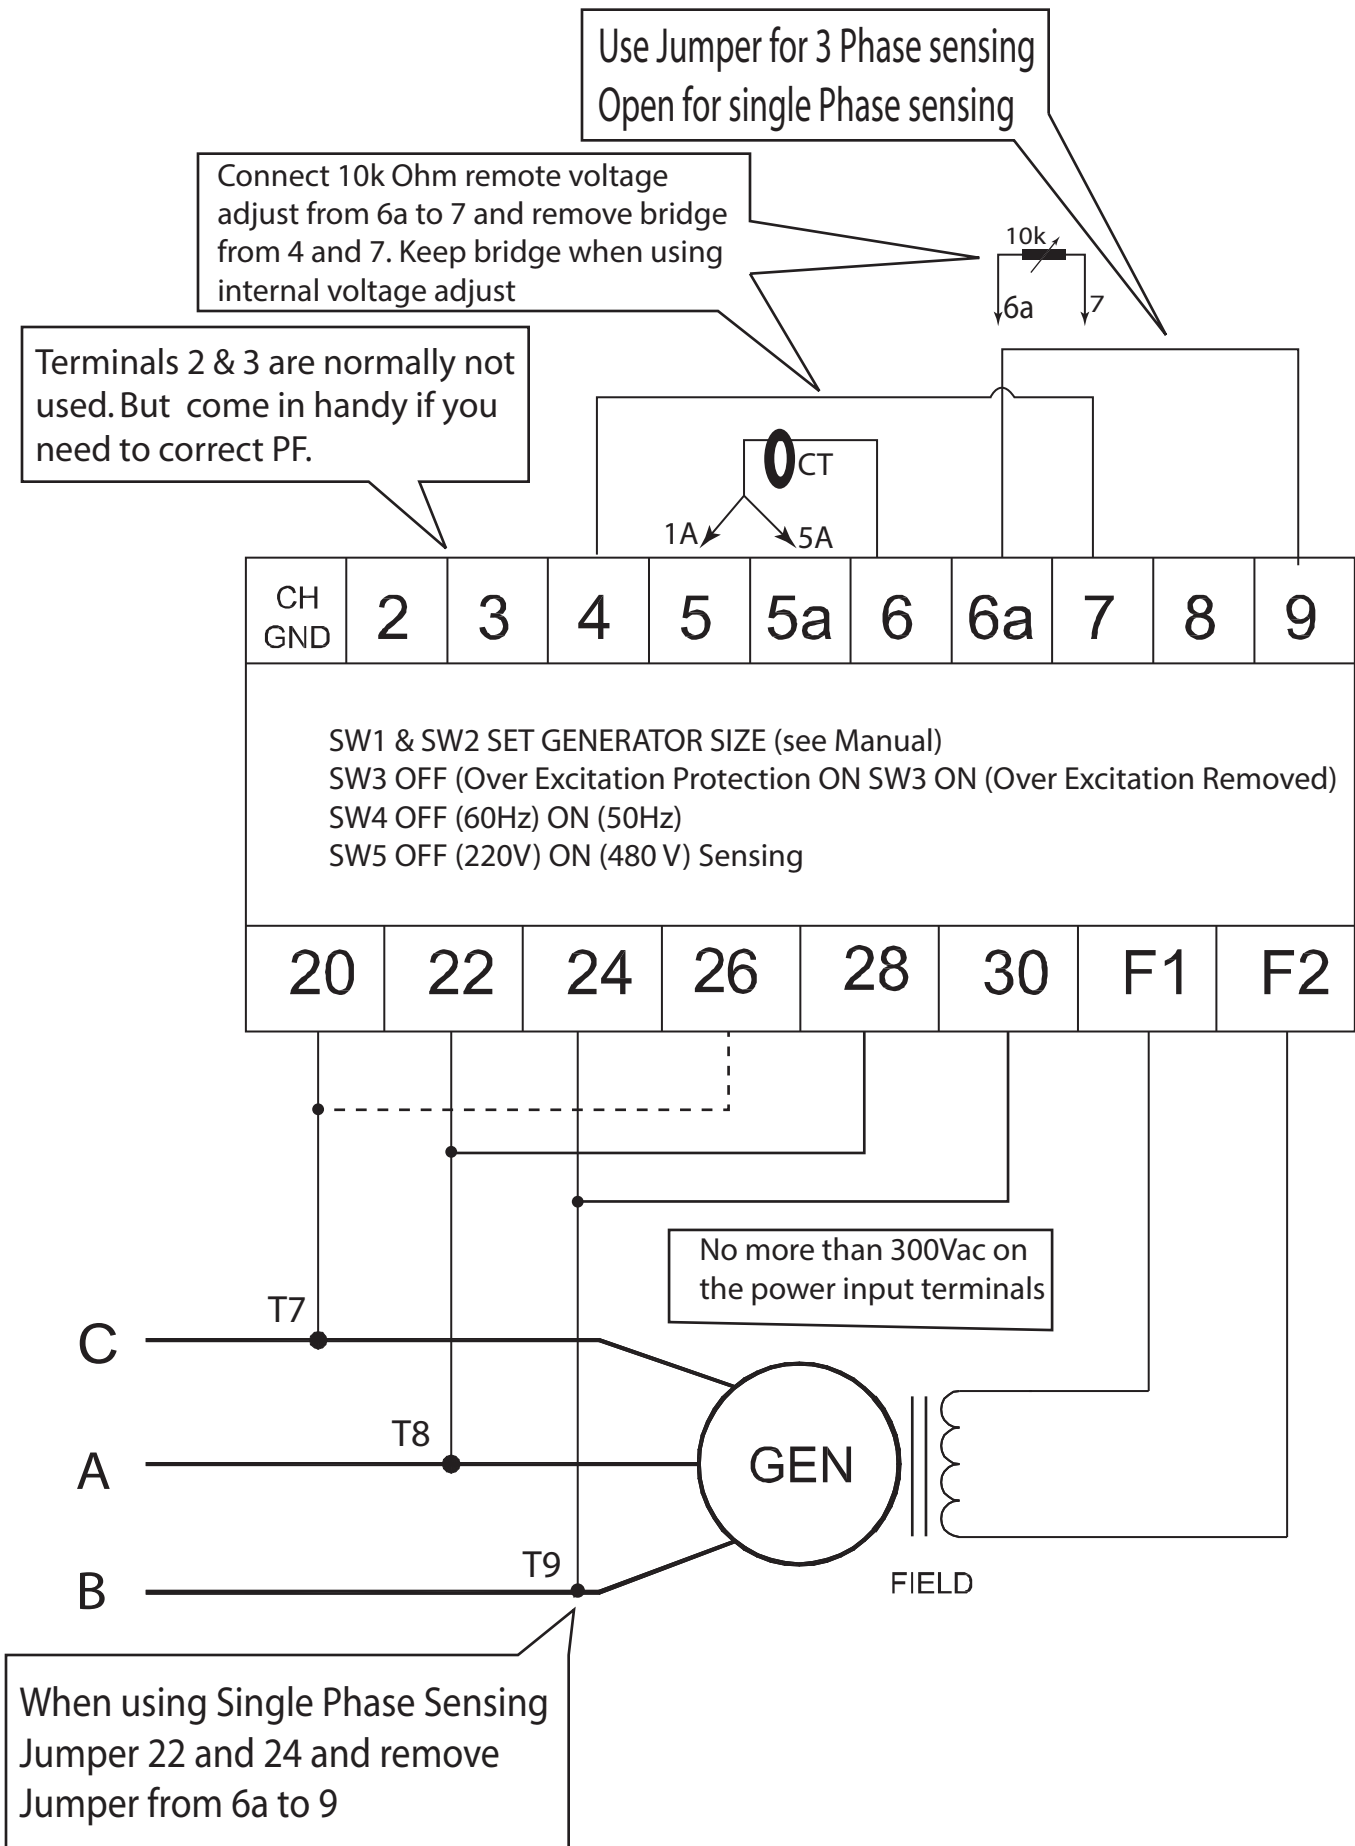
Use Jumper for 3 Phase sensing
Open for single Phase sensing

Connect 10k Ohm remote voltage adjust from 6a to 7 and remove bridge from 4 and 7. Keep bridge when using internal voltage adjust

10k
6a
7

Terminals 2 & 3 are normally not used. But come in handy if you need to correct PF.

CT
1A
5A

| CH GND | 2 | 3 | 4 | 5 | 5a | 6 | 6a | 7 | 8 | 9 |
|---|---|---|---|---|---|---|---|---|---|---|

SW1 & SW2 SET GENERATOR SIZE (see Manual)
SW3 OFF (Over Excitation Protection ON SW3 ON (Over Excitation Removed)
SW4 OFF (60Hz) ON (50Hz)
SW5 OFF (220V) ON (480 V) Sensing

| 20 | 22 | 24 | 26 | 28 | 30 | F1 | F2 |
|---|---|---|---|---|---|---|---|

No more than 300Vac on the power input terminals

T7
C
T8
A
GEN
T9
B
FIELD

When using Single Phase Sensing Jumper 22 and 24 and remove Jumper from 6a to 9